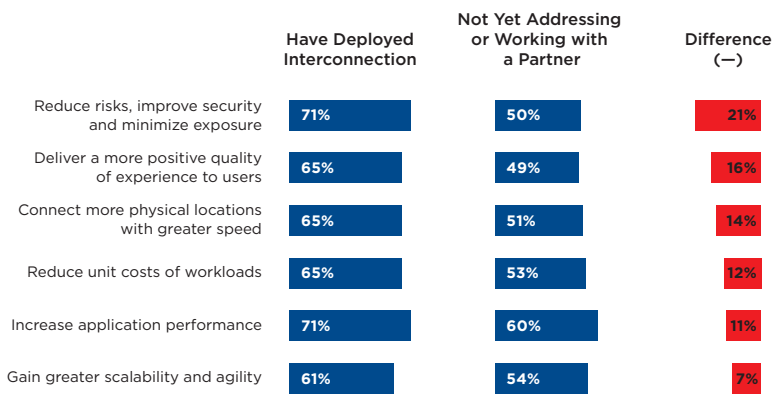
| | Have Deployed Interconnection | Not Yet Addressing or Working with a Partner | Difference (—) |
|---|---|---|---|
| Reduce risks, improve security and minimize exposure | 71% | 50% | 21% |
| Deliver a more positive quality of experience to users | 65% | 49% | 16% |
| Connect more physical locations with greater speed | 65% | 51% | 14% |
| Reduce unit costs of workloads | 65% | 53% | 12% |
| Increase application performance | 71% | 60% | 11% |
| Gain greater scalability and agility | 61% | 54% | 7% |